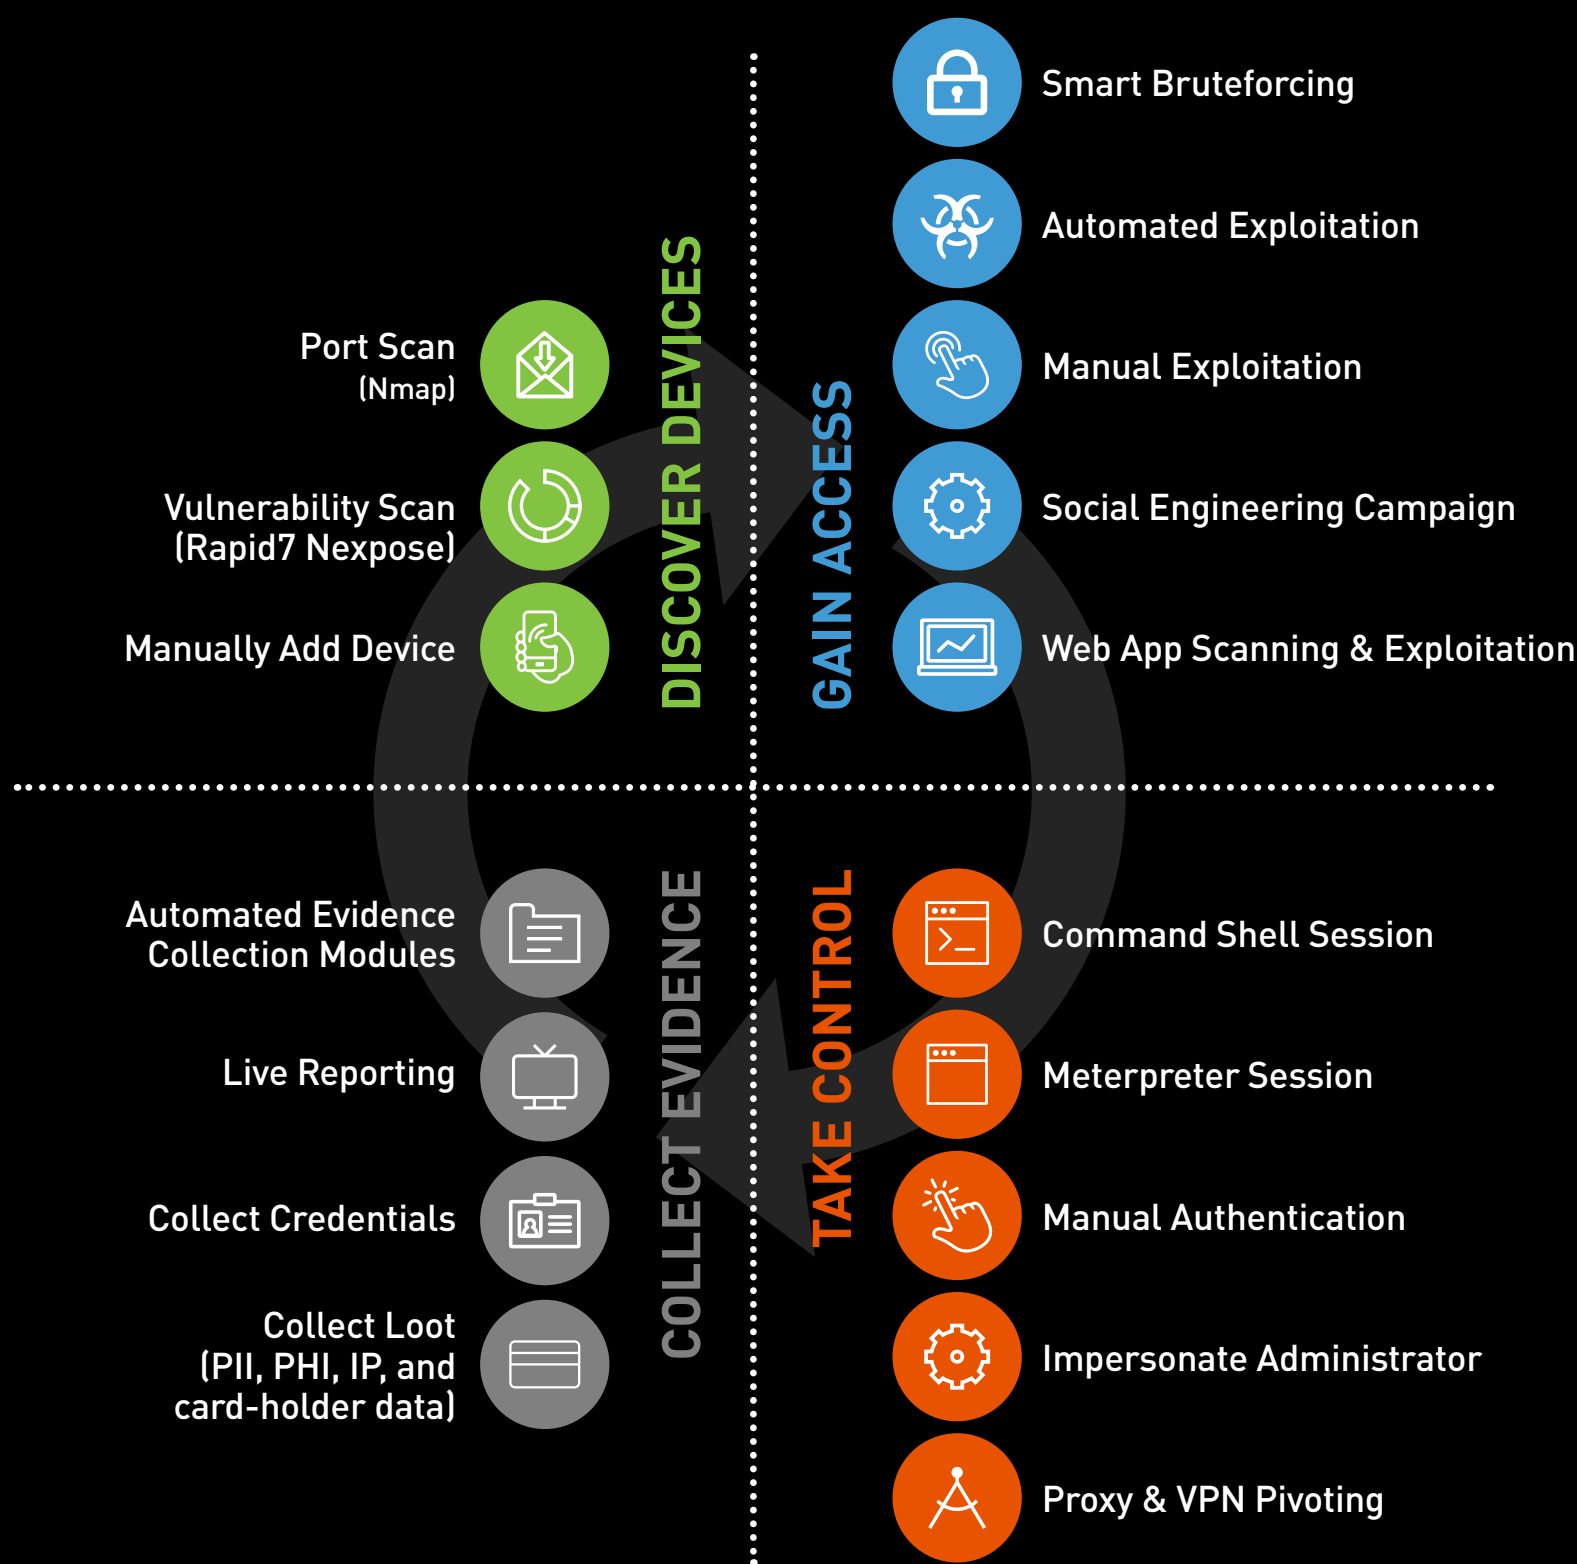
DISCOVER DEVICES

Port Scan
(Nmap)

Vulnerability Scan
(Rapid7 Nexpose)

Manually Add Device

GAIN ACCESS

Smart Bruteforcing

Automated Exploitation

Manual Exploitation

Social Engineering Campaign

Web App Scanning & Exploitation

COLLECT EVIDENCE

Automated Evidence Collection Modules

Live Reporting

Collect Credentials

Collect Loot
(PII, PHI, IP, and card-holder data)

TAKE CONTROL

Command Shell Session

Meterpreter Session

Manual Authentication

Impersonate Administrator

Proxy & VPN Pivoting